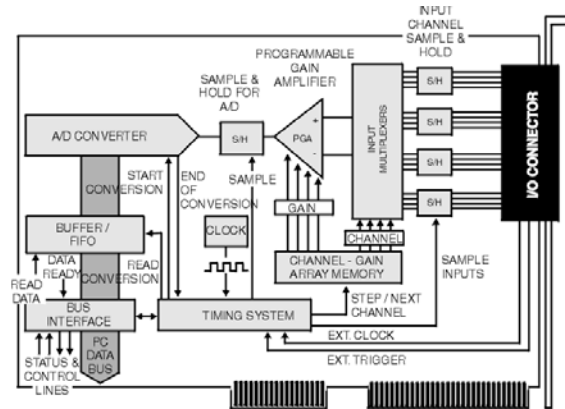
INPUT CHANNEL SAMPLE & HOLD

PROGRAMMABLE GAIN AMPLIFIER

SAMPLE & HOLD FOR A/D

A/D CONVERTER

S/H

PGA

+

-

INPUT MULTIPLEXERS

S/H

S/H

S/H

S/H

I/O CONNECTOR

START CONVERSION

END OF CONVERSION

SAMPLE

GAIN

CHANNEL

BUFFER / FIFO

CLOCK

DATA READY

CONVERSION

READ

CHANNEL - GAIN ARRAY MEMORY

SAMPLE INPUTS

READ DATA

BUS INTERFACE

TIMING SYSTEM

STEP / NEXT CHANNEL

PC DATA BUS

EXT. CLOCK

STATUS & CONTROL LINES

EXT. TRIGGER